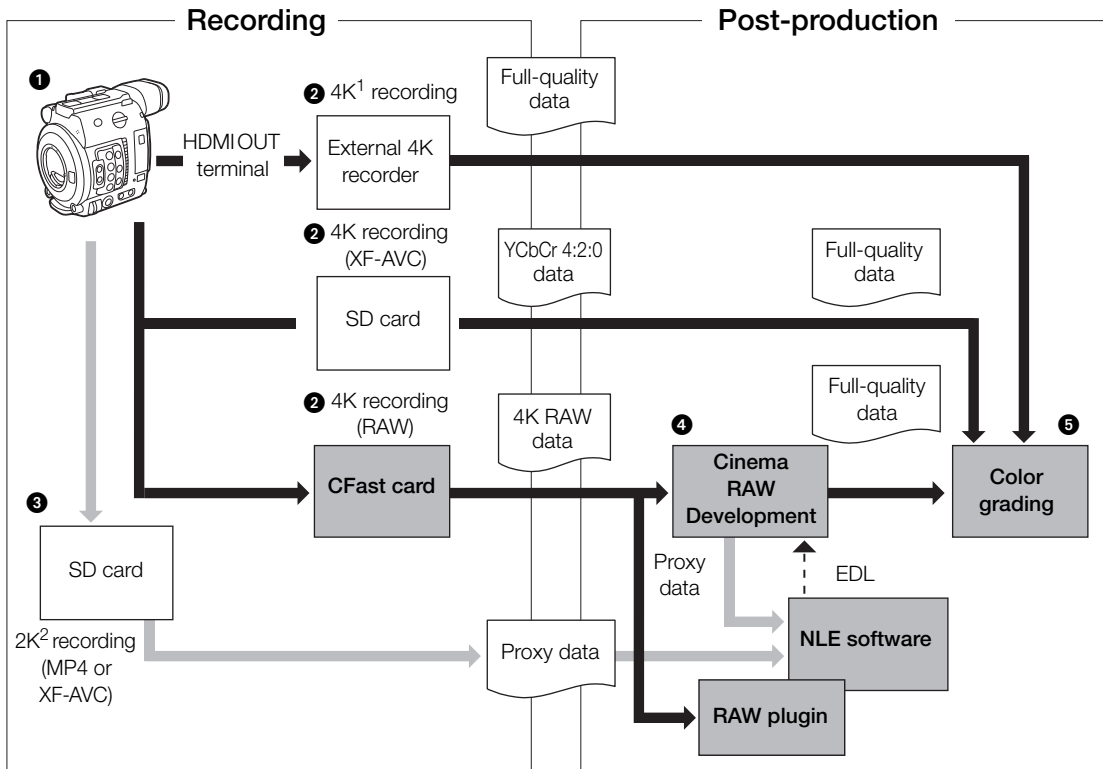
Recording

Post-production

❶

❷ $4K^1$ recording

Full-quality data

HDMI OUT terminal

External 4K recorder

❷ 4K recording (XF-AVC)

YCbCr 4:2:0 data

Full-quality data

SD card

Full-quality data

❷ 4K recording (RAW)

4K RAW data

❹

❺

CFast card

Cinema RAW Development

Color grading

❸

SD card

Proxy data

EDL

$2K^2$ recording (MP4 or XF-AVC)

NLE software

Proxy data

RAW plugin